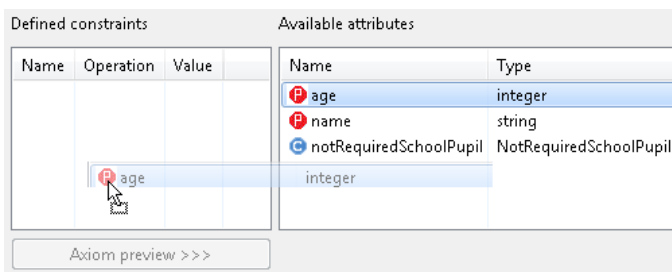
Defined constraints

| Name | Operation | Value |
|---|---|---|

age integer

Axiom preview >>>

Available attributes

| Name | Type |
|---|---|
| age | integer |
| name | string |
| notRequiredSchoolPupil | NotRequiredSchoolPupil |